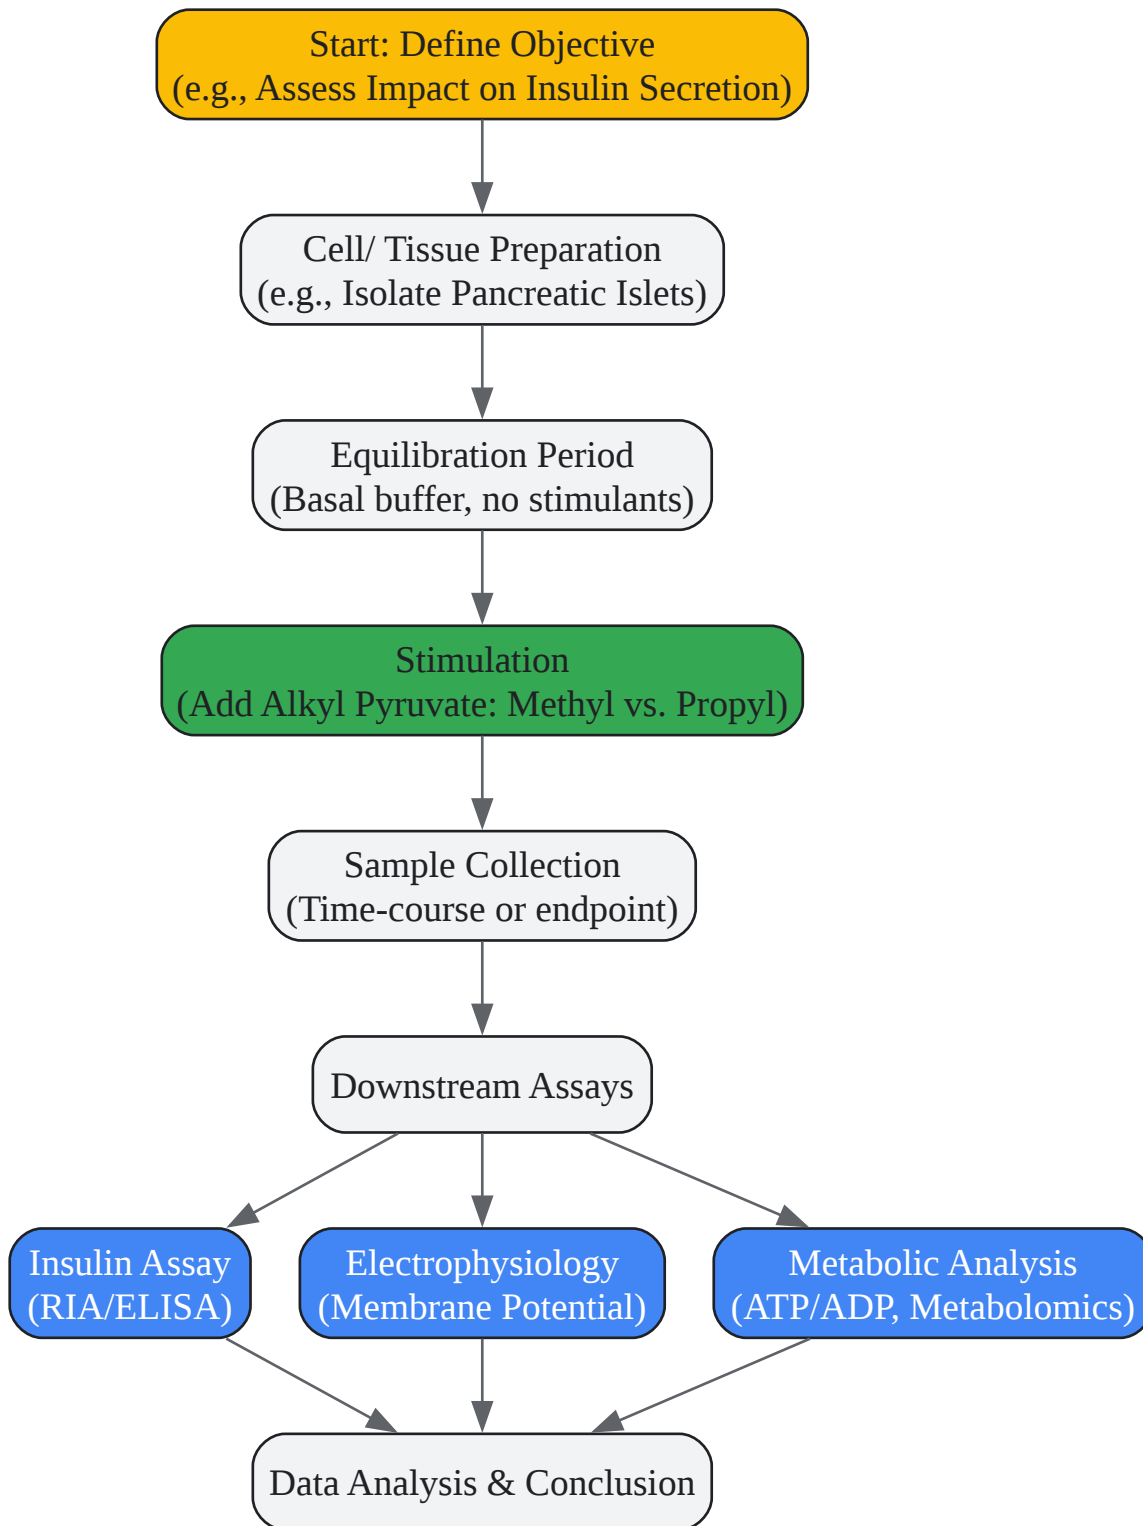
Start: Define Objective
(e.g., Assess Impact on Insulin Secretion)

Cell/ Tissue Preparation
(e.g., Isolate Pancreatic Islets)

Equilibration Period
(Basal buffer, no stimulants)

Stimulation
(Add Alkyl Pyruvate: Methyl vs. Propyl)

Sample Collection
(Time-course or endpoint)

Downstream Assays

Insulin Assay
(RIA/ELISA)

Electrophysiology
(Membrane Potential)

Metabolic Analysis
(ATP/ADP, Metabolomics)

Data Analysis & Conclusion